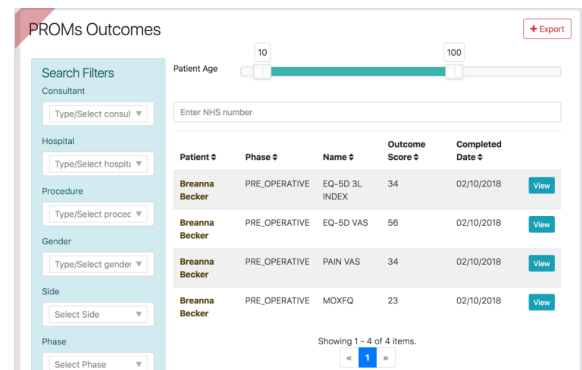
PROMs Outcomes

+ Export

Search Filters

Consultant

Type/Select consul ▼

Hospital

Type/Select hospit ▼

Procedure

Type/Select proced ▼

Gender

Type/Select gende ▼

Side

Select Side ▼

Phase

Select Phase

Patient Age

10

100

Enter NHS number

| Patient ⇕ | Phase ⇕ | Name ⇕ | Outcome Score ⇕ | Completed Date ⇕ | |
|---|---|---|---|---|---|
| Breanna Becker | PRE_OPERATIVE | EQ-5D 3L INDEX | 34 | 02/10/2018 | View |
| Breanna Becker | PRE_OPERATIVE | EQ-5D VAS | 56 | 02/10/2018 | View |
| Breanna Becker | PRE_OPERATIVE | PAIN VAS | 34 | 02/10/2018 | View |
| Breanna Becker | PRE_OPERATIVE | MOXFQ | 23 | 02/10/2018 | View |

Showing 1 - 4 of 4 items.

« 1 »